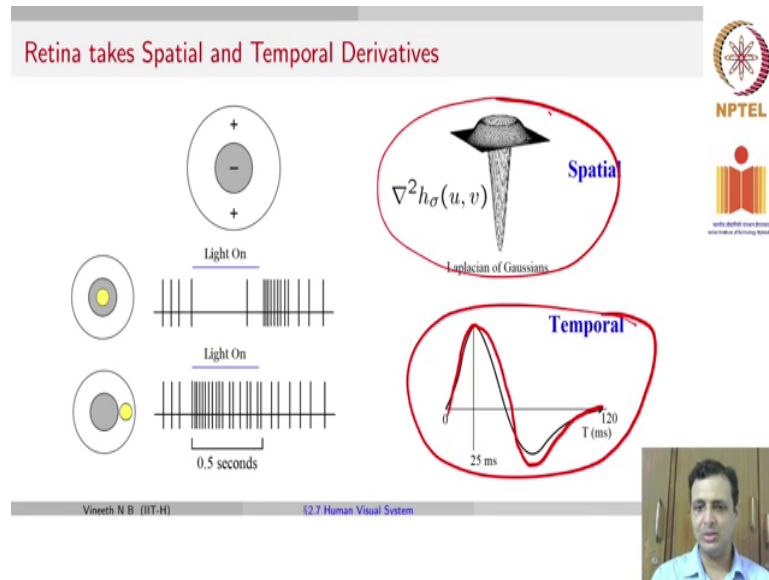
Retina takes Spatial and Temporal Derivatives

NPTEL

+

–

+

Light On

Light On

0.5 seconds

$\nabla^2 h_\sigma(u,v)$

Laplacian of Gaussians

Spatial

Temporal

0

25 ms

T (ms)

120

Vineeth N B (IIT-H)

§2.7 Human Visual System